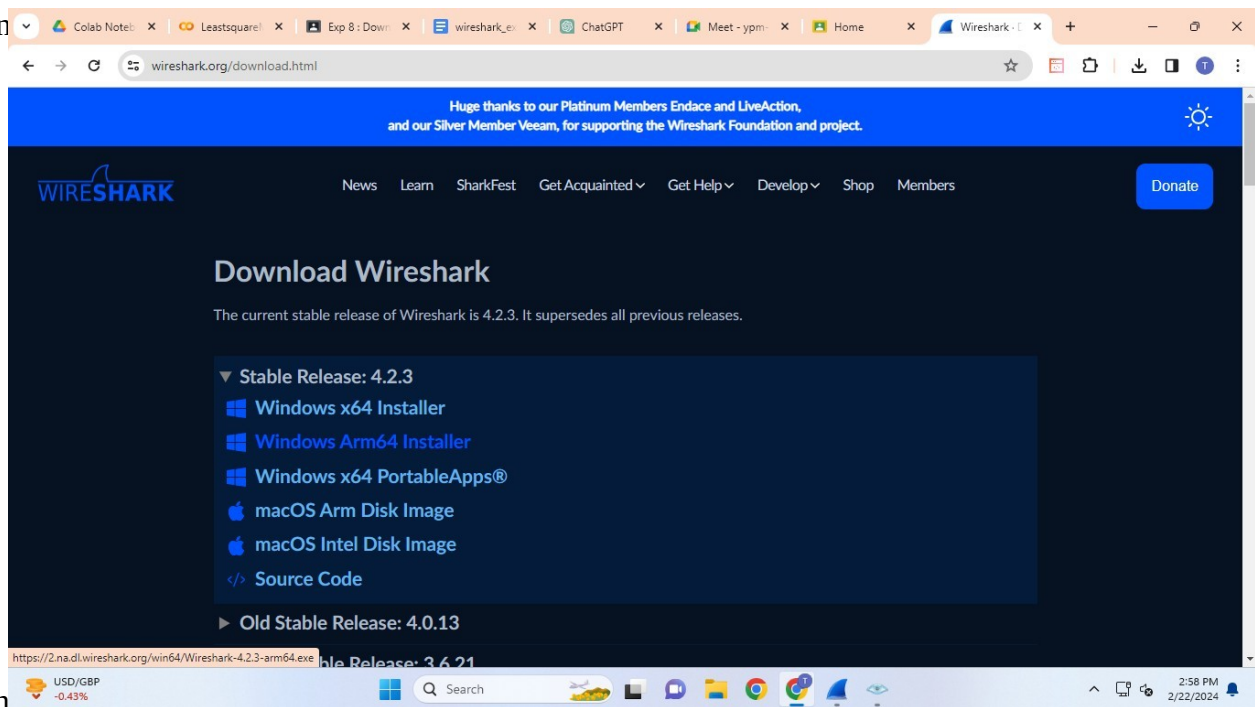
Colab Noteb ×  Leastsquare ×  Exp 8 : Down ×  wireshark_ex ×  ChatGPT ×  Meet - ypm ×  Home ×  Wireshark · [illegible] ×  +

wireshark.org/download.html

T

Huge thanks to our Platinum Members Endace and LiveAction, and our Silver Member Veeam, for supporting the Wireshark Foundation and project.

WIRESHARK

News  Learn  SharkFest  Get Acquainted  Get Help  Develop  Shop  Members

Donate

Download Wireshark

The current stable release of Wireshark is 4.2.3. It supersedes all previous releases.

▼ Stable Release: 4.2.3

Windows x64 Installer

Windows Arm64 Installer

Windows x64 PortableApps®

macOS Arm Disk Image

macOS Intel Disk Image

Source Code

▶ Old Stable Release: 4.0.13

https://2.na.dl.wireshark.org/win64/Wireshark-4.2.3-arm64.exe

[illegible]ble Release: 3.6.21

USD/GBP
-0.43%

Search

2:58 PM
2/22/2024